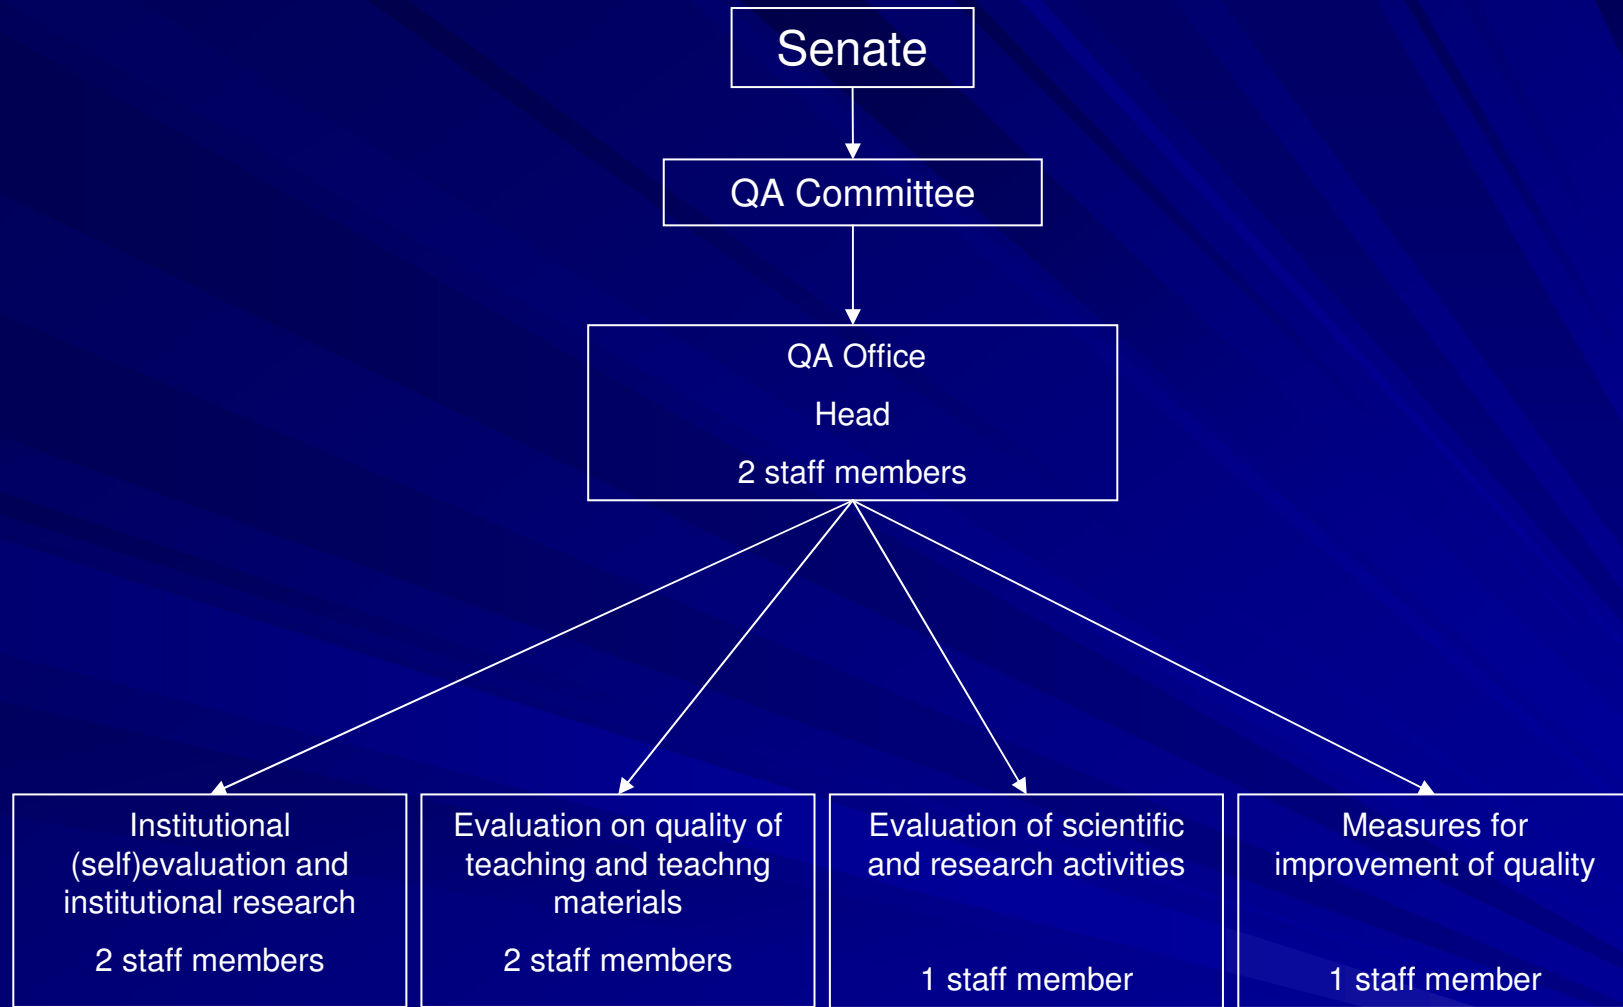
Senate

QA Committee

QA Office

Head

2 staff members

Institutional (self)evaluation and institutional research

2 staff members

Evaluation on quality of teaching and teachng materials

2 staff members

Evaluation of scientific and research activities

1 staff member

Measures for improvement of quality

1 staff member